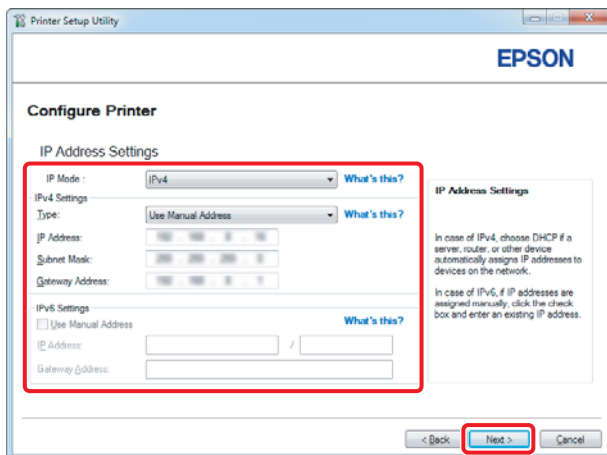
Printer Setup Utility

EPSON

Configure Printer

IP Address Settings

IP Mode : IPv4 What's this?

IPv4 Settings

Type: Use Manual Address What's this?

IP Address: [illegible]

Subnet Mask: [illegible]

Gateway Address: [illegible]

IPv6 Settings

Use Manual Address What's this?

IP Address: /

Gateway Address:

IP Address Settings

In case of IPv4, choose DHCP if a server, router, or other device automatically assigns IP addresses to devices on the network.

In case of IPv6, if IP addresses are assigned manually, click the check box and enter an existing IP address.

< Back Next > Cancel